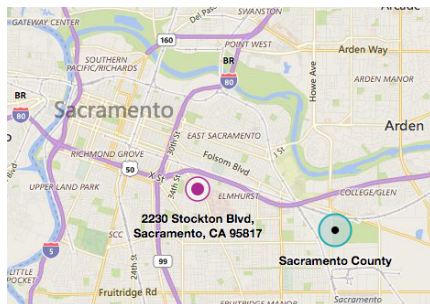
GATEWAY CENTER
Del Paso
SWANSTON
Arcade
160
POINT WEST
Arden Way
SOUTHERN PACIFIC/RICHARDS
BR
80
ARDEN MANOR
BR
80
Howe Ave
Sacramento
Arden
EAST SACRAMENTO
30th St
RICHMOND GROVE
Folsom Blvd
J St
50
X St
34th St
ELMHURST
COLLEGE/GLEN
UPPER LAND PARK
2230 Stockton Blvd,
Sacramento, CA 95817
SCC
5
99
24th St
Sacramento County
Fruitridge Rd